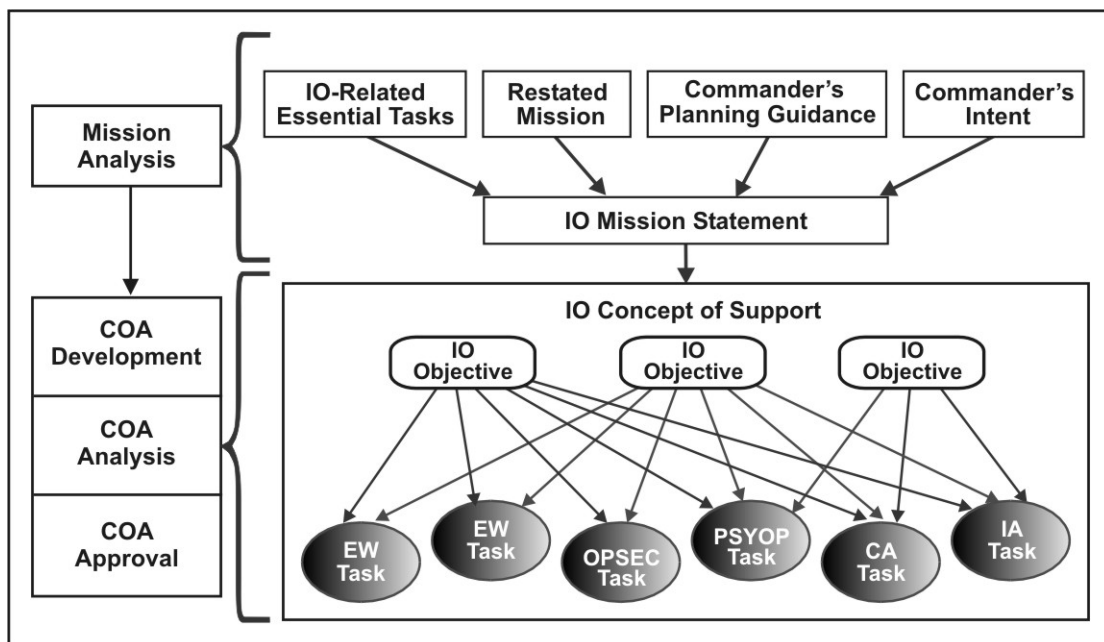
Mission Analysis

IO-Related Essential Tasks

Restated Mission

Commander's Planning Guidance

Commander's Intent

IO Mission Statement

COA Development

COA Analysis

COA Approval

IO Concept of Support

IO Objective

IO Objective

IO Objective

EW Task

EW Task

OPSEC Task

PSYOP Task

CA Task

IA Task